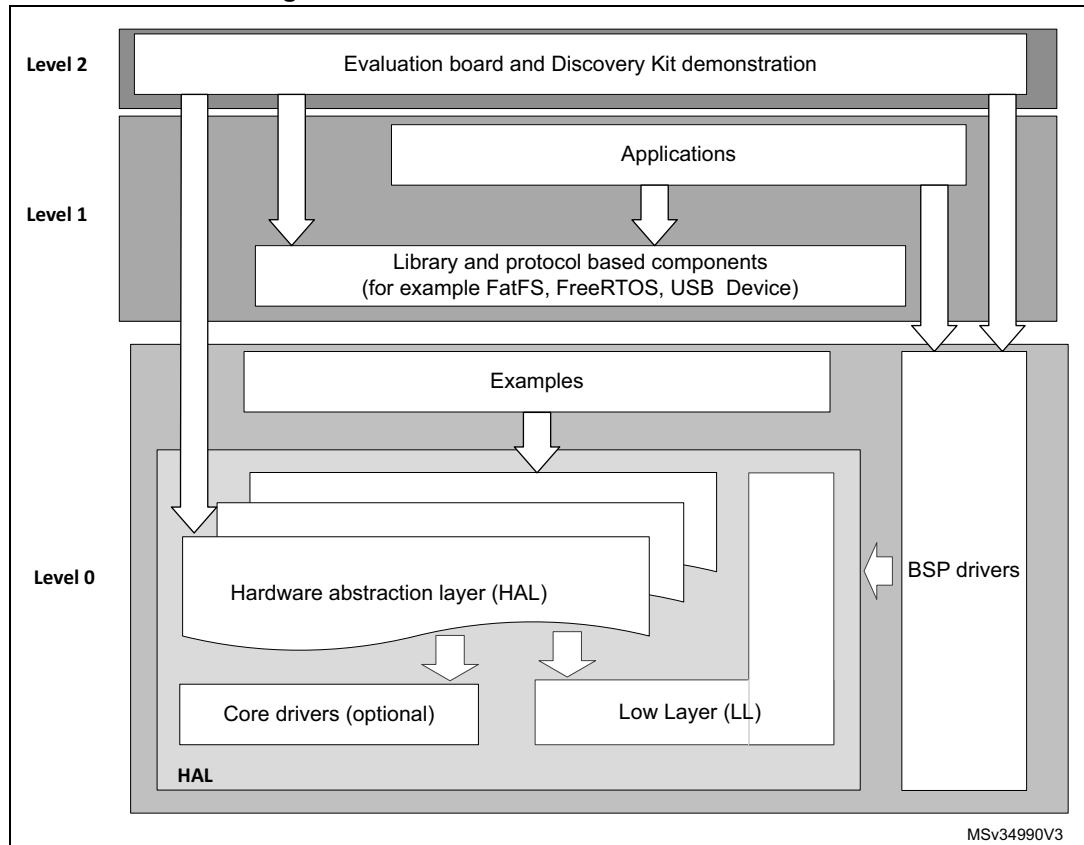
Level 2

Evaluation board and Discovery Kit demonstration

Applications

Level 1

Library and protocol based components (for example FatFS, FreeRTOS, USB Device)

Examples

Level 0

Hardware abstraction layer (HAL)

BSP drivers

Core drivers (optional)

Low Layer (LL)

HAL

MSv34990V3